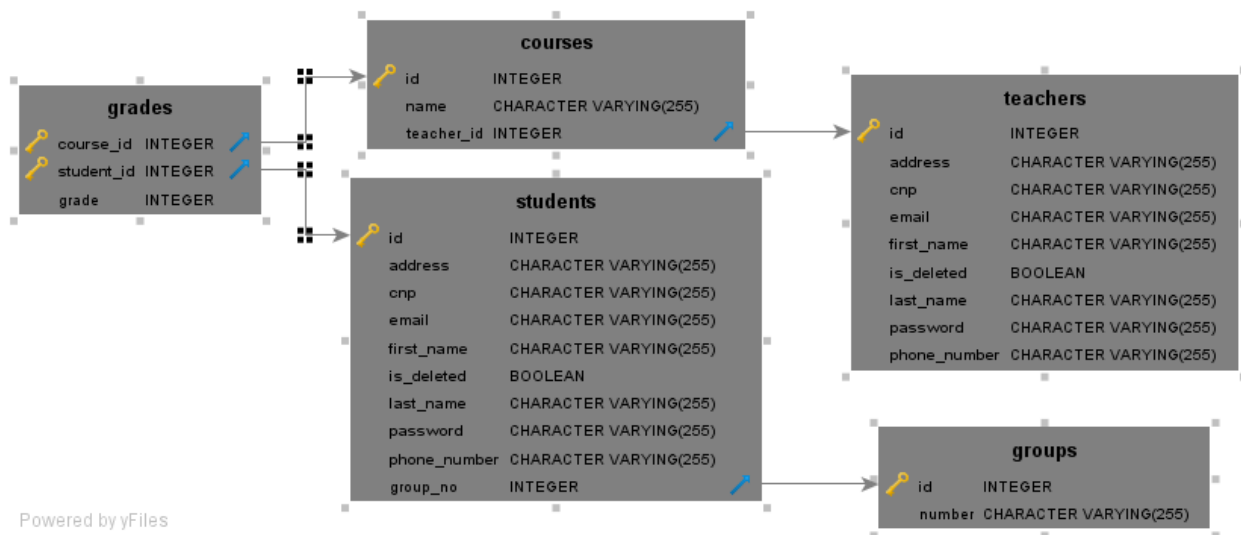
grades

| | |
|---|---|
| course_id | INTEGER |
| student_id | INTEGER |
| grade | INTEGER |

courses

| | |
|---|---|
| id | INTEGER |
| name | CHARACTER VARYING(255) |
| teacher_id | INTEGER |

teachers

| | |
|---|---|
| id | INTEGER |
| address | CHARACTER VARYING(255) |
| cnp | CHARACTER VARYING(255) |
| email | CHARACTER VARYING(255) |
| first_name | CHARACTER VARYING(255) |
| is_deleted | BOOLEAN |
| last_name | CHARACTER VARYING(255) |
| password | CHARACTER VARYING(255) |
| phone_number | CHARACTER VARYING(255) |

students

| | |
|---|---|
| id | INTEGER |
| address | CHARACTER VARYING(255) |
| cnp | CHARACTER VARYING(255) |
| email | CHARACTER VARYING(255) |
| first_name | CHARACTER VARYING(255) |
| is_deleted | BOOLEAN |
| last_name | CHARACTER VARYING(255) |
| password | CHARACTER VARYING(255) |
| phone_number | CHARACTER VARYING(255) |
| group_no | INTEGER |

groups

| | |
|---|---|
| id | INTEGER |
| number | CHARACTER VARYING(255) |

Powered by yFiles